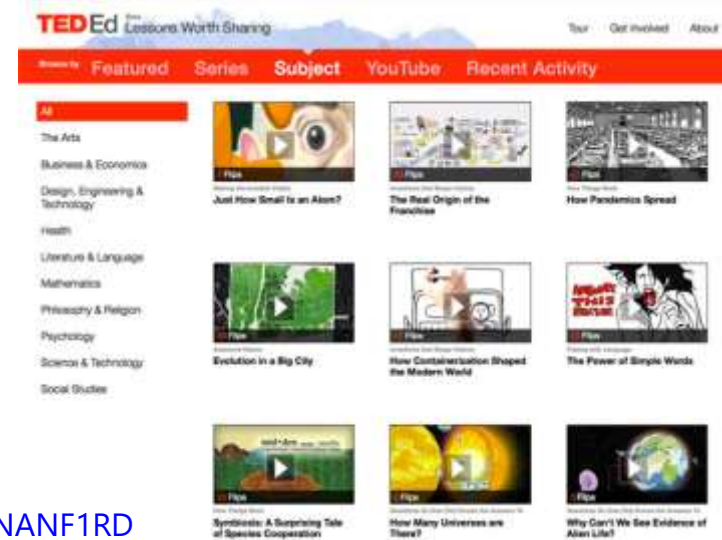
TED Ed Lessons Worth Sharing

Tour Get involved About

Browse by Featured Series Subject YouTube Recent Activity

All
The Arts
Business & Economics
Design, Engineering & Technology
Health
Literature & Language
Mathematics
Philosophy & Religion
Psychology
Science & Technology
Social Studies

Flips
Just How Small Is an Atom?

Flips
The Real Origin of the Franchise

Flips
How Pandemics Spread

Flips
Evolution in a Big City

Flips
How Containerization Shaped the Modern World

Flips
The Power of Simple Words

Flips
Symbiosis: A Surprising Tale of Species Cooperation

Flips
How Many Universes are There?

Flips
Why Can't We See Evidence of Alien Life?

NANF1RD